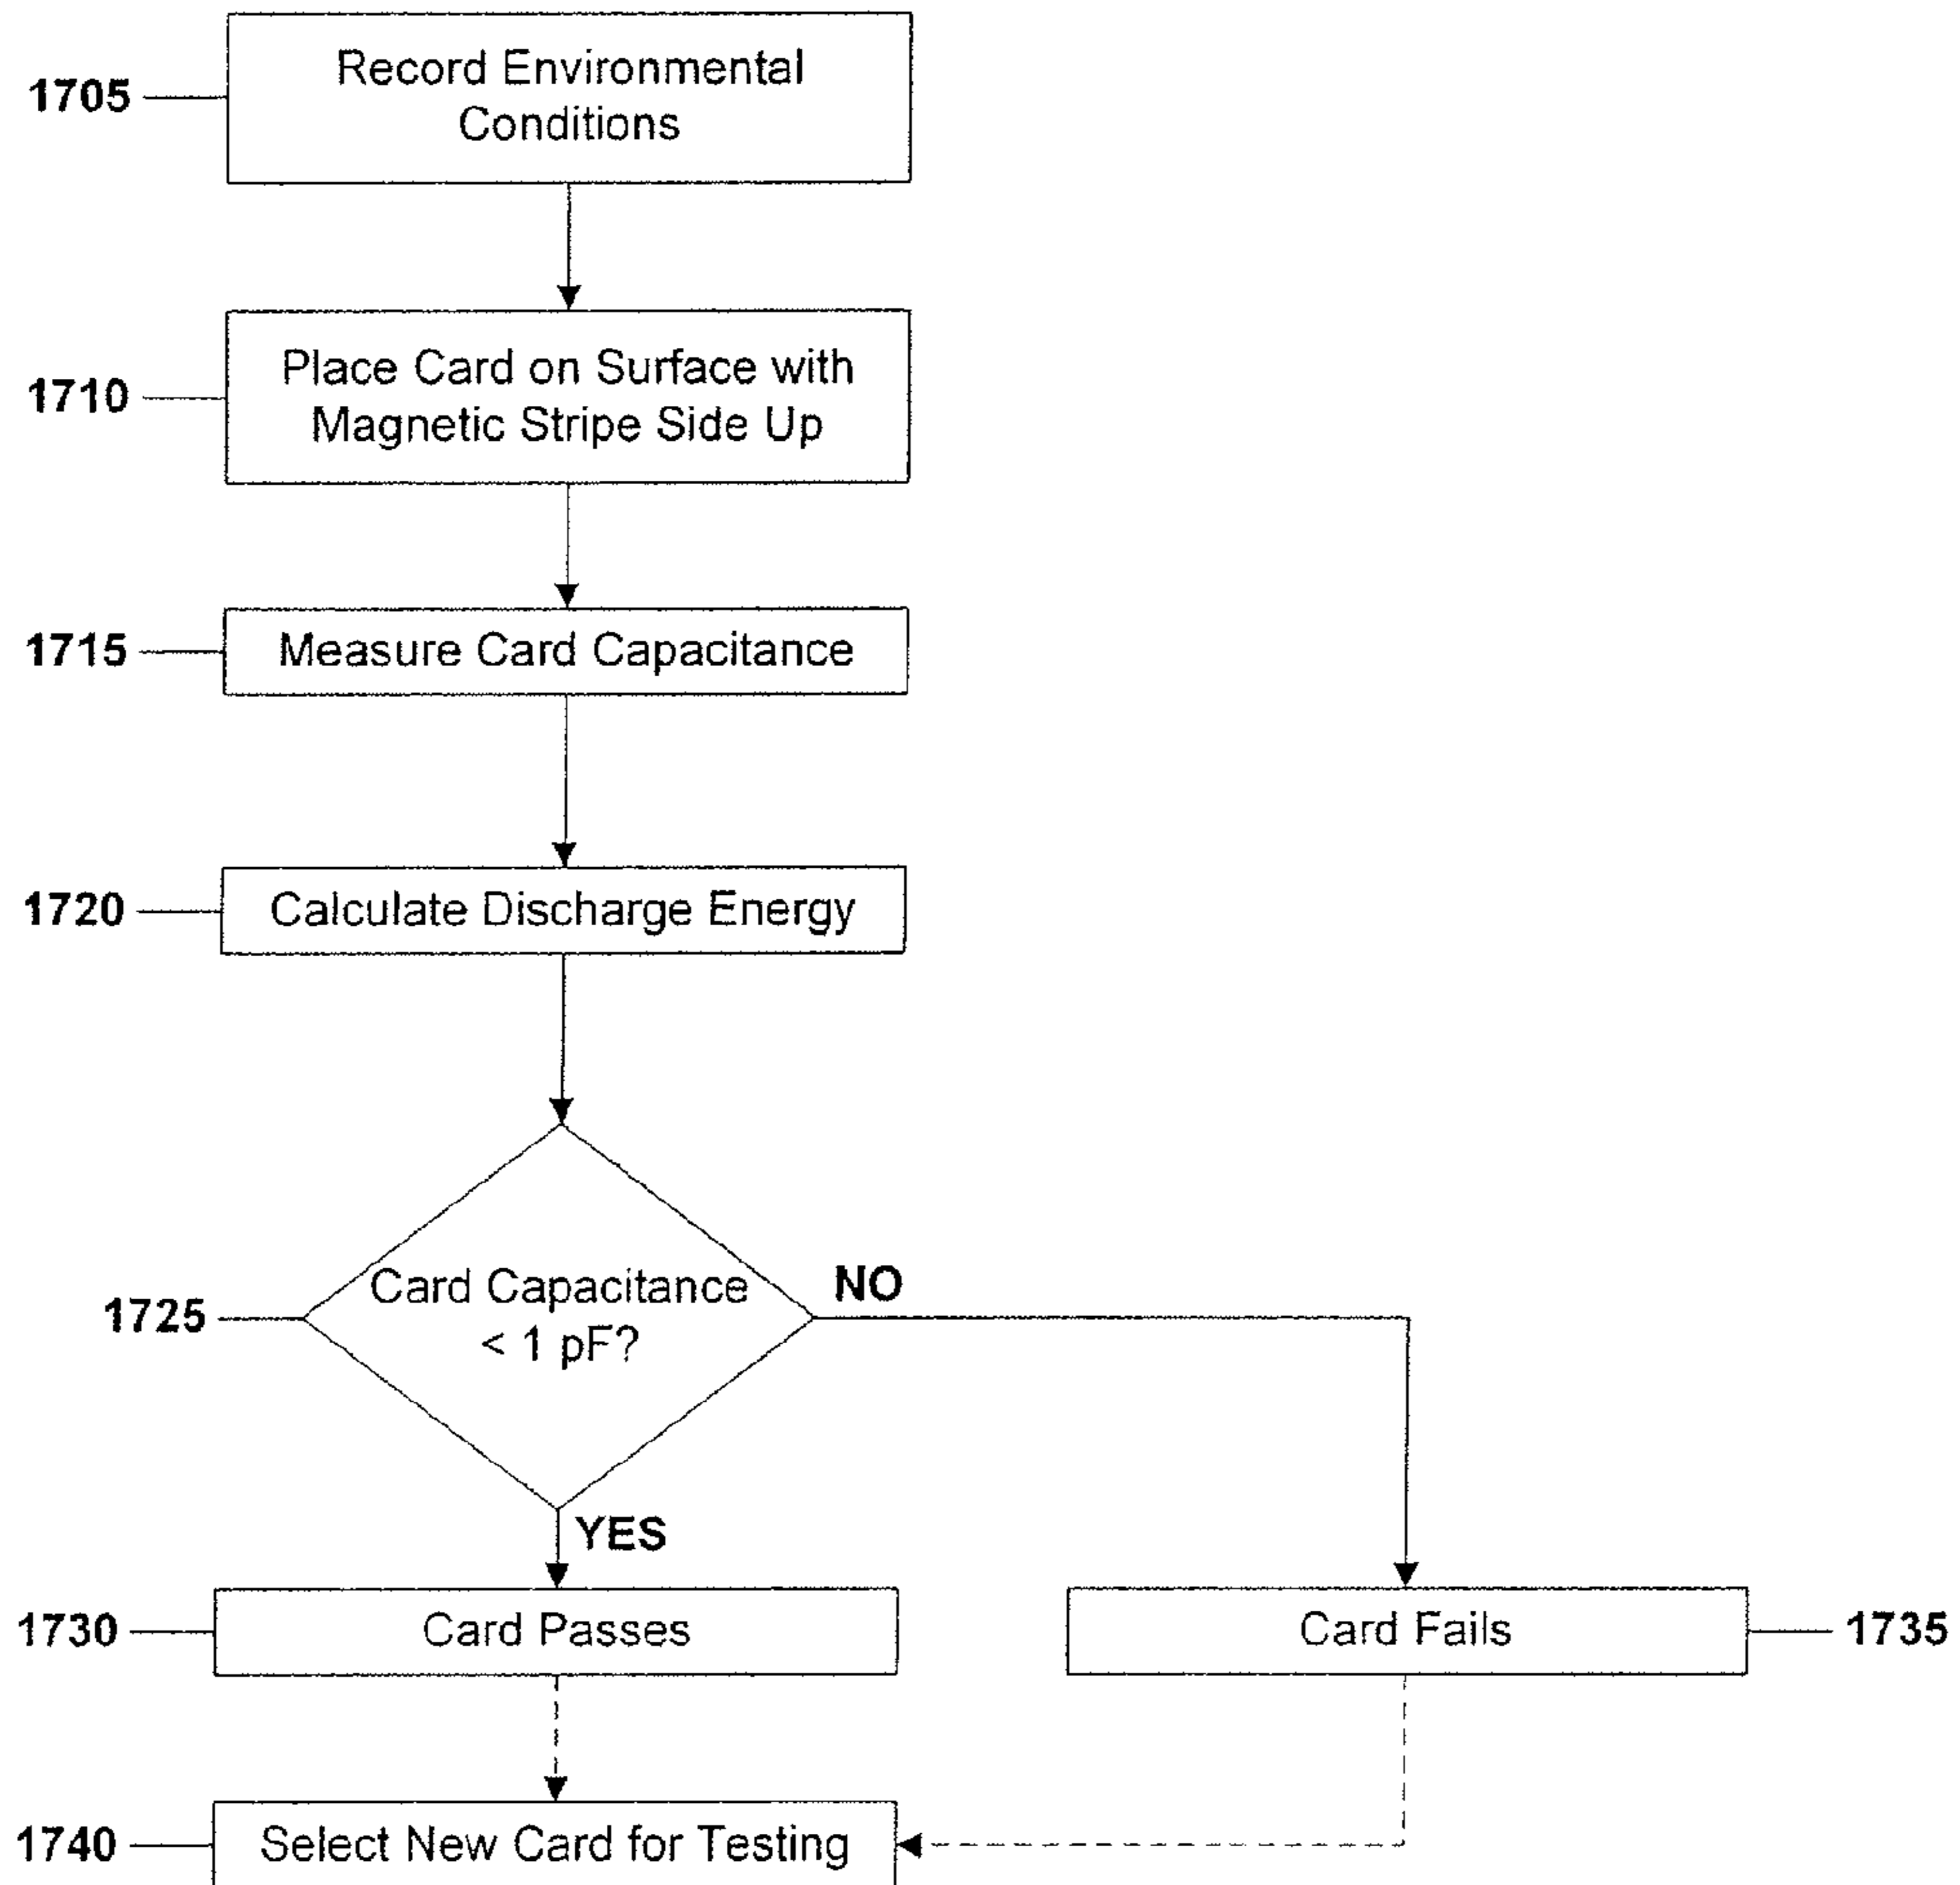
1705 Record Environmental Conditions

1710 Place Card on Surface with Magnetic Stripe Side Up

1715 Measure Card Capacitance

1720 Calculate Discharge Energy

1725 Card Capacitance < 1 pF?

NO

YES

1730 Card Passes

Card Fails 1735

1740 Select New Card for Testing